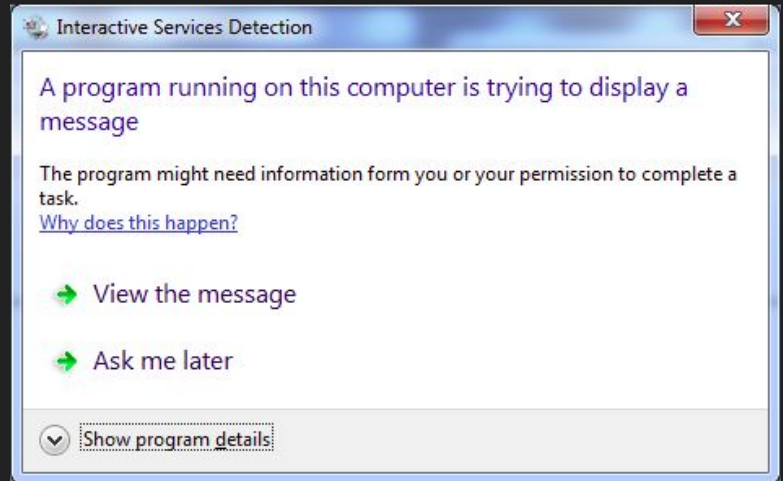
Interactive Services Detection

A program running on this computer is trying to display a message

The program might need information form you or your permission to complete a task.
Why does this happen?

View the message

Ask me later

Show program details